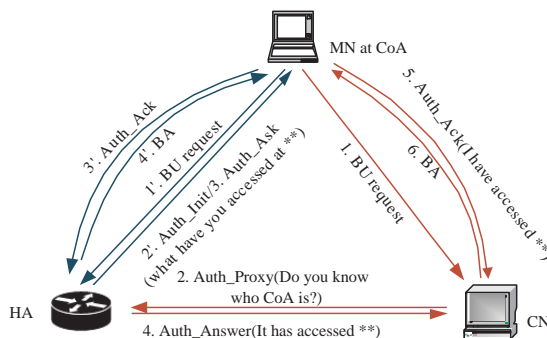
MN at CoA

3'. Auth_Ack

4'. BA

1'. BU request

2'. Auth_Init/3. Auth_Ask (what have you accessed at **)

1. BU request

5. Auth_Ack(I have accessed **)

6. BA

HA

2. Auth_Proxy(Do you know who CoA is?)

4. Auth_Answer(It has accessed **)

CN